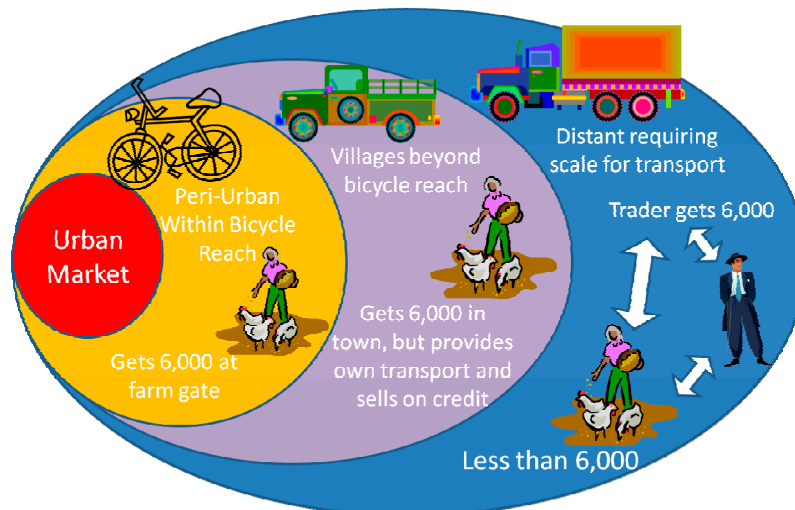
Urban Market

Peri-Urban Within Bicycle Reach

Gets 6,000 at farm gate

Villages beyond bicycle reach

Gets 6,000 in town, but provides own transport and sells on credit

Distant requiring scale for transport

Trader gets 6,000

Less than 6,000